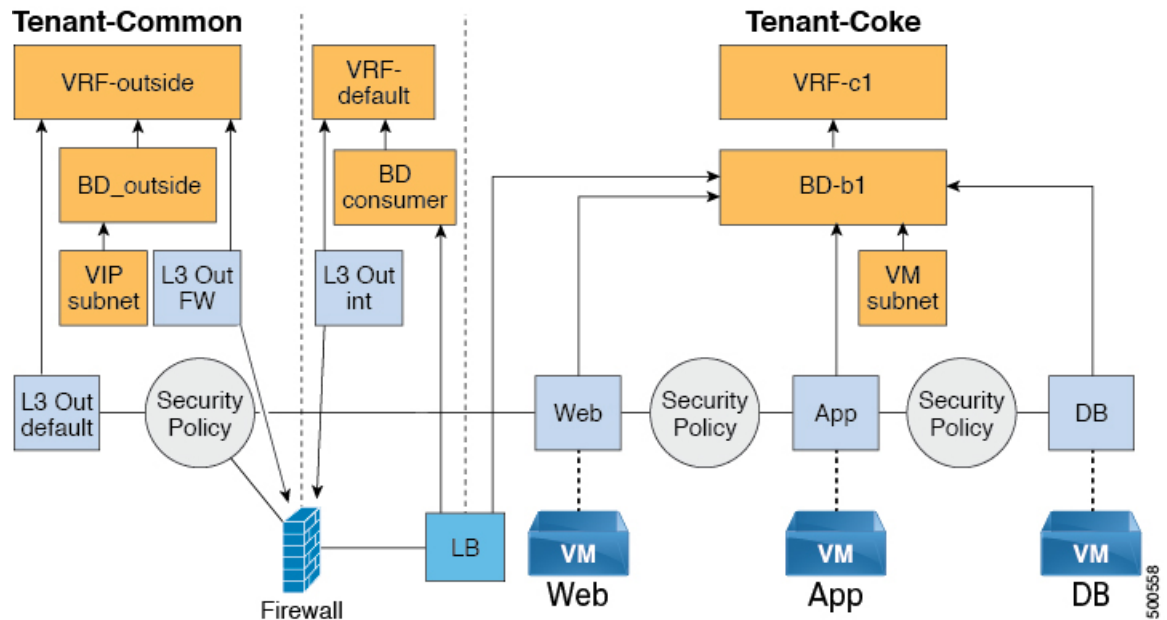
Tenant-Common

VRF-outside

BD_outside

VIP subnet

L3 Out FW

VRF-default

BD consumer

L3 Out int

Tenant-Coke

VRF-c1

BD-b1

VM subnet

L3 Out default

Security Policy

Web

Security Policy

App

Security Policy

DB

Firewall

LB

VM

Web

VM

App

VM

DB

500558